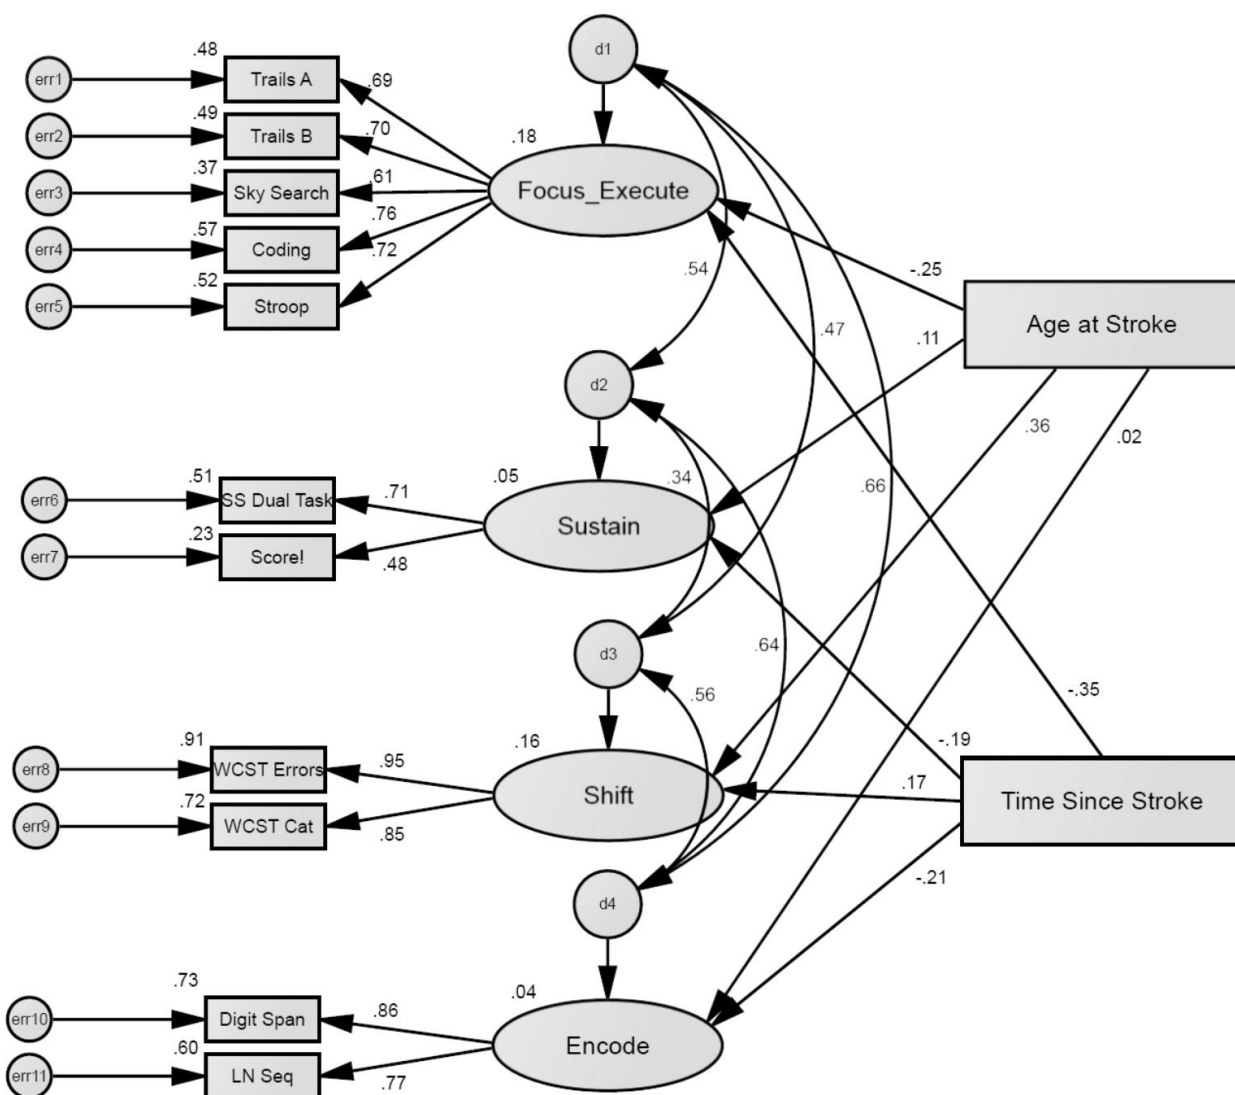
d1
err1
.48
Trails A
.69
err2
.49
Trails B
.70
.18
err3
.37
Sky Search
.61
Focus_Execute
err4
.57
Coding
.76
err5
.52
Stroop
.72
.54
-.25
Age at Stroke
.47
.11
d2
.36
.02
.34
err6
.51
SS Dual Task
.71
.05
Sustain
.66
err7
.23
Score!
.48
d3
.64
.56
-.35
.16
-.19
err8
.91
WCST Errors
.95
Shift
.17
Time Since Stroke
err9
.72
WCST Cat
.85
d4
-.21
.73
.04
err10
Digit Span
.86
Encode
err11
.60
LN Seq
.77